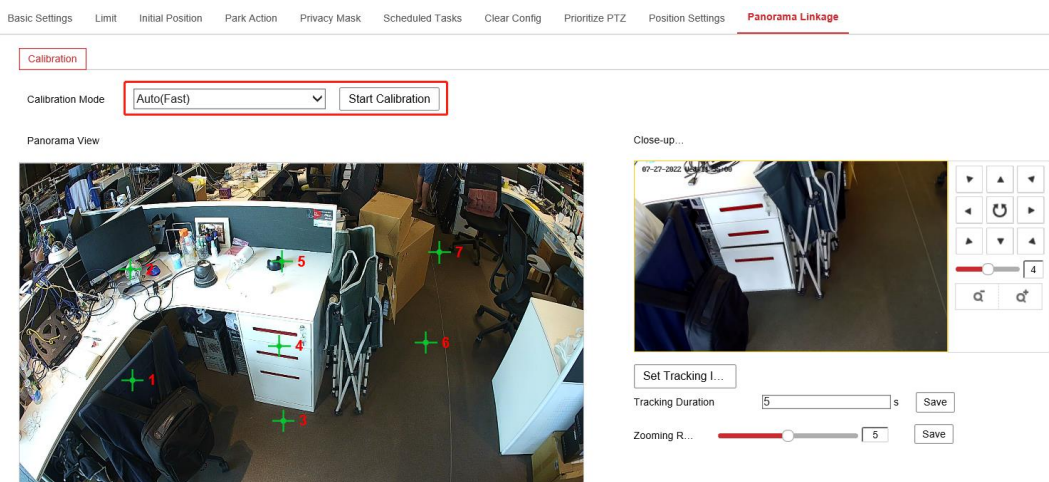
Basic Settings Limit Initial Position Park Action Privacy Mask Scheduled Tasks Clear Config Prioritize PTZ Position Settings Panorama Linkage

Calibration

Calibration Mode Auto(Fast) Start Calibration

Panorama View

5
7
4
6
1
3

Close-up...

07-27-2022 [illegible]

4

Set Tracking I...

Tracking Duration 5 s Save

Zooming R... 5 Save